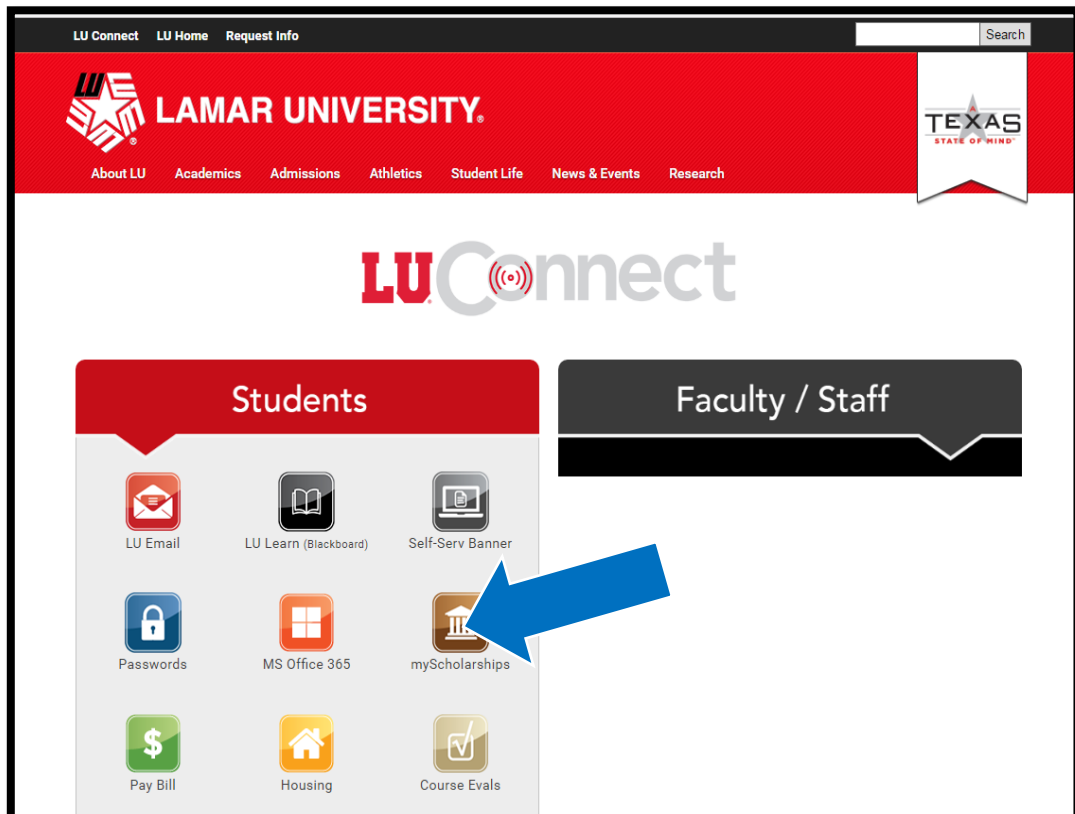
LU Connect LU Home Request Info

Search

LU

LAMAR UNIVERSITY®

TEXAS
STATE OF MIND

About LU Academics Admissions Athletics Student Life News & Events Research

LU Connect

Students

Faculty / Staff

LU Email

LU Learn (Blackboard)

Self-Serv Banner

Passwords

MS Office 365

myScholarships

Pay Bill

Housing

Course Evals